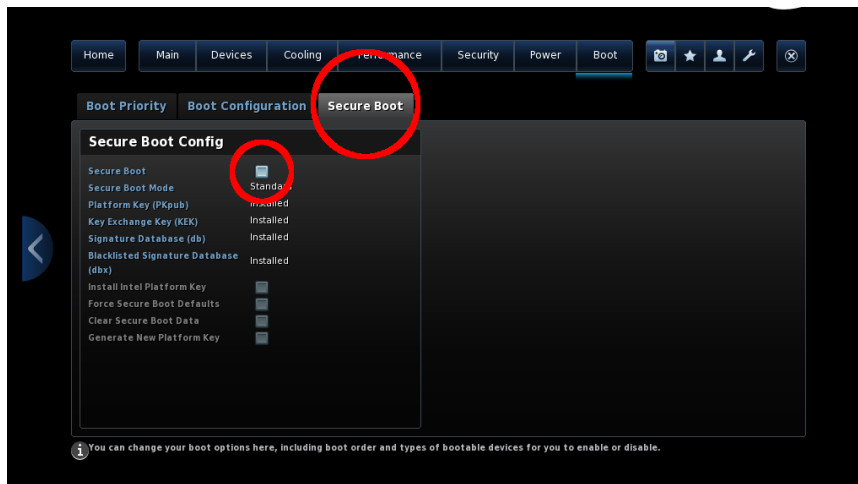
Home

Main

Devices

Cooling

Performance

Security

Power

Boot

Boot Priority

Boot Configuration

Secure Boot

Secure Boot Config

Secure Boot

Secure Boot Mode
Standard

Platform Key (PKpub)
Installed

Key Exchange Key (KEK)
Installed

Signature Database (db)
Installed

Blacklisted Signature Database (dbx)
Installed

Install Intel Platform Key

Force Secure Boot Defaults

Clear Secure Boot Data

Generate New Platform Key

You can change your boot options here, including boot order and types of bootable devices for you to enable or disable.